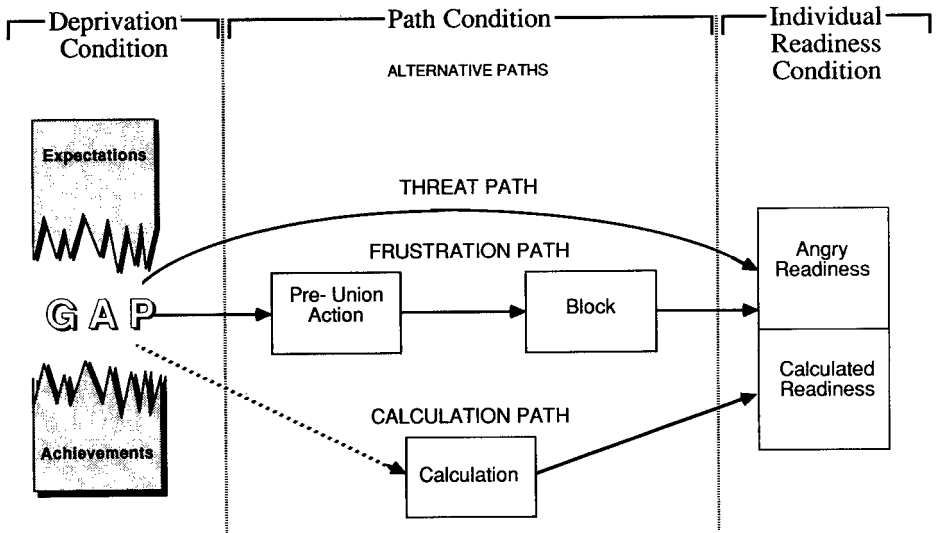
Deprivation Condition

Path Condition

Individual Readiness Condition

ALTERNATIVE PATHS

Expectations

THREAT PATH

FRUSTRATION PATH

Angry Readiness

GAP

Pre- Union Action

Block

Calculated Readiness

CALCULATION PATH

Achievements

Calculation